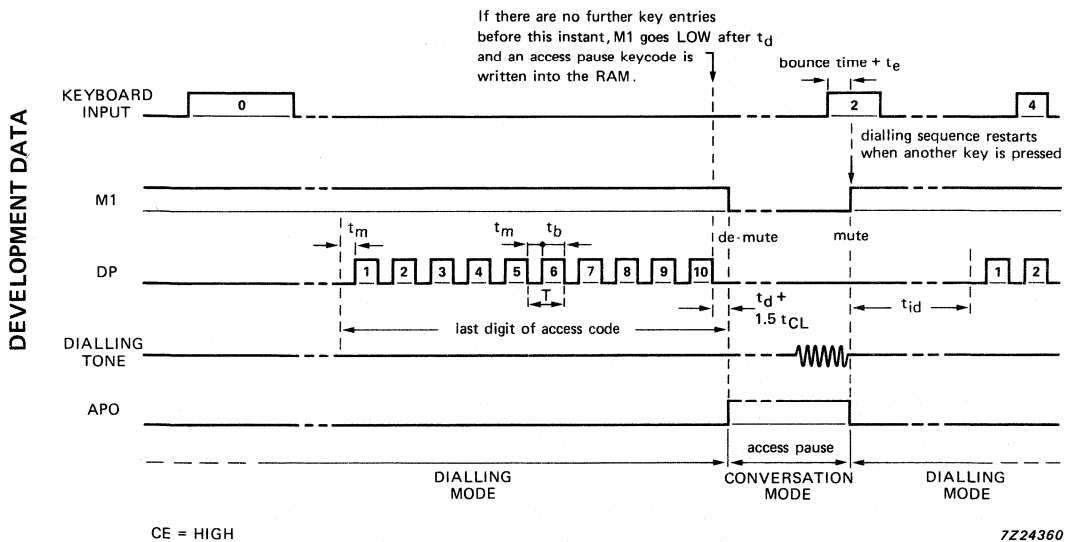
DEVELOPMENT DATA

If there are no further key entries before this instant, M1 goes LOW after $t_d$ and an access pause keycode is written into the RAM.

bounce time + $t_e$

KEYBOARD INPUT

0

2

4

dialling sequence restarts when another key is pressed

M1

$t_m$

$t_m$

$t_b$

de-mute

mute

DP

1 2 3 4 5 6 7 8 9 10

1 2

T

$t_d$ + 1.5 $t_{CL}$

$t_{id}$

last digit of access code

DIALLING TONE

APO

access pause

DIALLING MODE

CONVERSATION MODE

DIALLING MODE

CE = HIGH

7Z24360